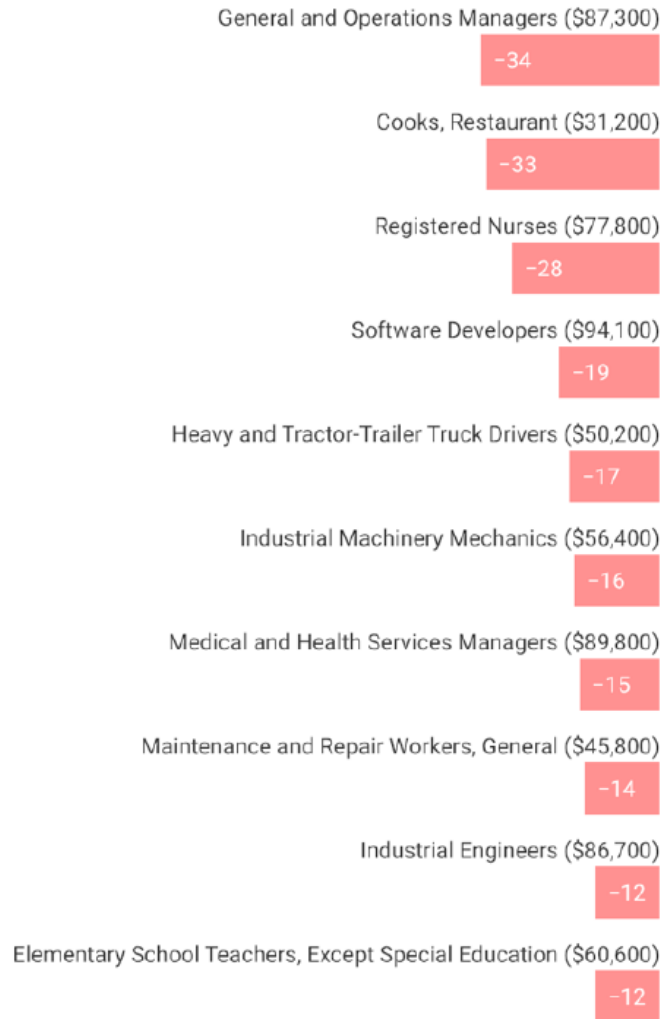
General and Operations Managers ($87,300)
−34

Cooks, Restaurant ($31,200)
−33

Registered Nurses ($77,800)
−28

Software Developers ($94,100)
−19

Heavy and Tractor-Trailer Truck Drivers ($50,200)
−17

Industrial Machinery Mechanics ($56,400)
−16

Medical and Health Services Managers ($89,800)
−15

Maintenance and Repair Workers, General ($45,800)
−14

Industrial Engineers ($86,700)
−12

Elementary School Teachers, Except Special Education ($60,600)
−12